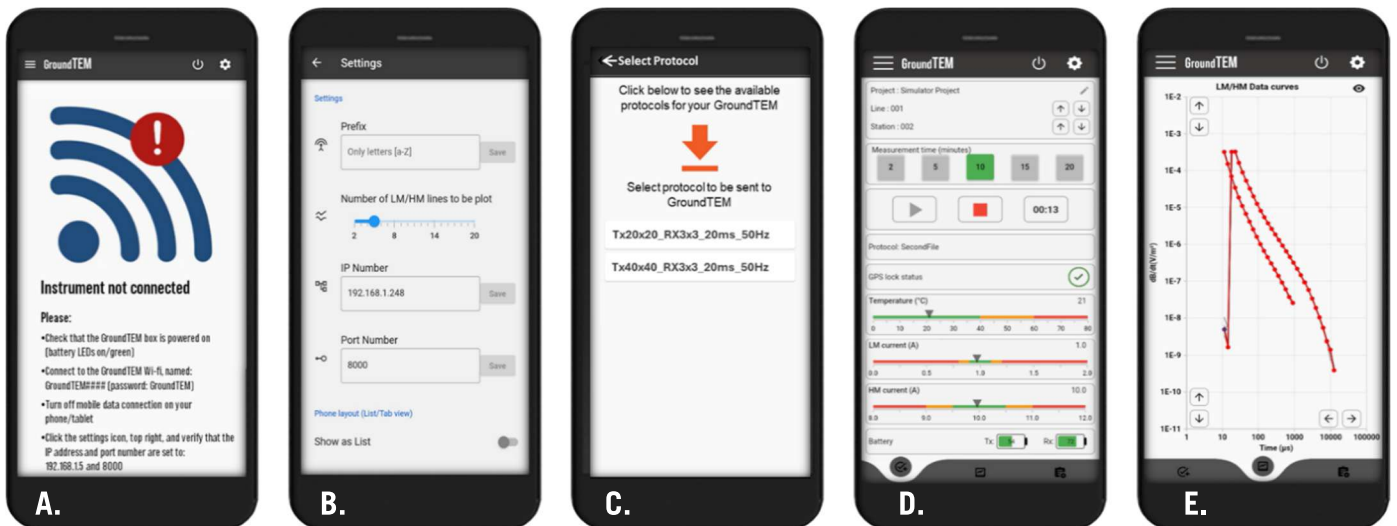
GroundTEM

Instrument not connected

Please:

•Check that the GroundTEM box is powered on (battery LEDs on/green)

•Connect to the GroundTEM Wi-fi, named: GroundTEM#### (password: GroundTEM)

•Turn off mobile data connection on your phone/tablet

•Click the settings icon, top right, and verify that the IP address and port number are set to: 192.168.1.5 and 8000

A.

Settings

Settings

Prefix

Only letters [a-Z] Save

Number of LM/HM lines to be plot

2 8 14 20

IP Number

192.168.1.248 Save

Port Number

8000 Save

Phone layout (List/Tab view)

Show as List

B.

Select Protocol

Click below to see the available protocols for your GroundTEM

Select protocol to be sent to GroundTEM

Tx20x20_RX3x3_20ms_50Hz

Tx40x40_RX3x3_20ms_50Hz

C.

GroundTEM

Project : Simulator Project

Line : 001

Station : 002

Measurement time (minutes)

2 5 10 15 20

00:13

Protocol: SecondFile

GPS lock status

Temperature (°C) 21

0 10 20 30 40 50 60 70 80

LM current (A) 1.0

0.0 0.5 1.0 1.5 2.0

HM current (A) 10.0

8.0 9.0 10.0 11.0 12.0

Battery Tx: Rx:

D.

GroundTEM

LM/HM Data curves

1E-2
1E-3
1E-4
1E-5
1E-6
1E-7
1E-8
1E-9
1E-10
1E-11

dB/dt(V/m²)

1 10 100 1000 10000 100000

Time (µs)

E.